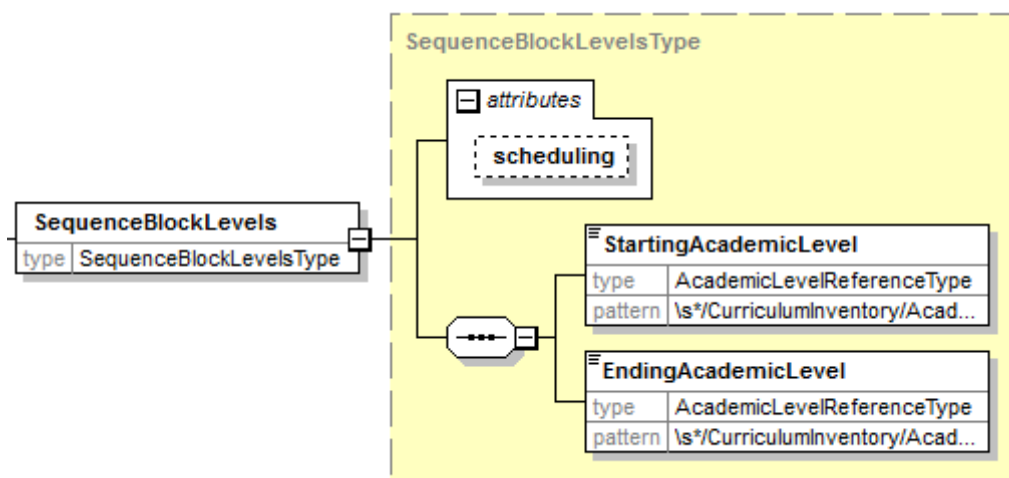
SequenceBlockLevelsType

attributes

scheduling

SequenceBlockLevels

type SequenceBlockLevelsType

StartingAcademicLevel

type AcademicLevelReferenceType

pattern \s*/CurriculumInventory/Acad...

EndingAcademicLevel

type AcademicLevelReferenceType

pattern \s*/CurriculumInventory/Acad...